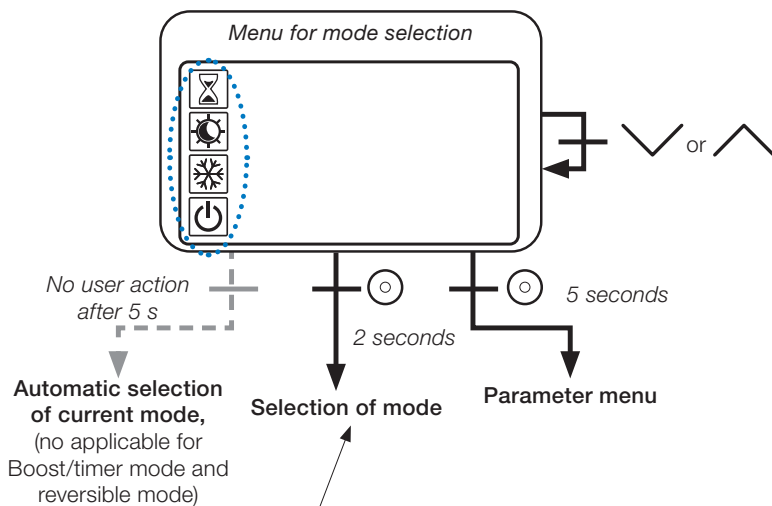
Menu for mode selection

or

No user action after 5 s

2 seconds

5 seconds

Automatic selection of current mode, (no applicable for Boost/timer mode and reversible mode)

Selection of mode

Parameter menu